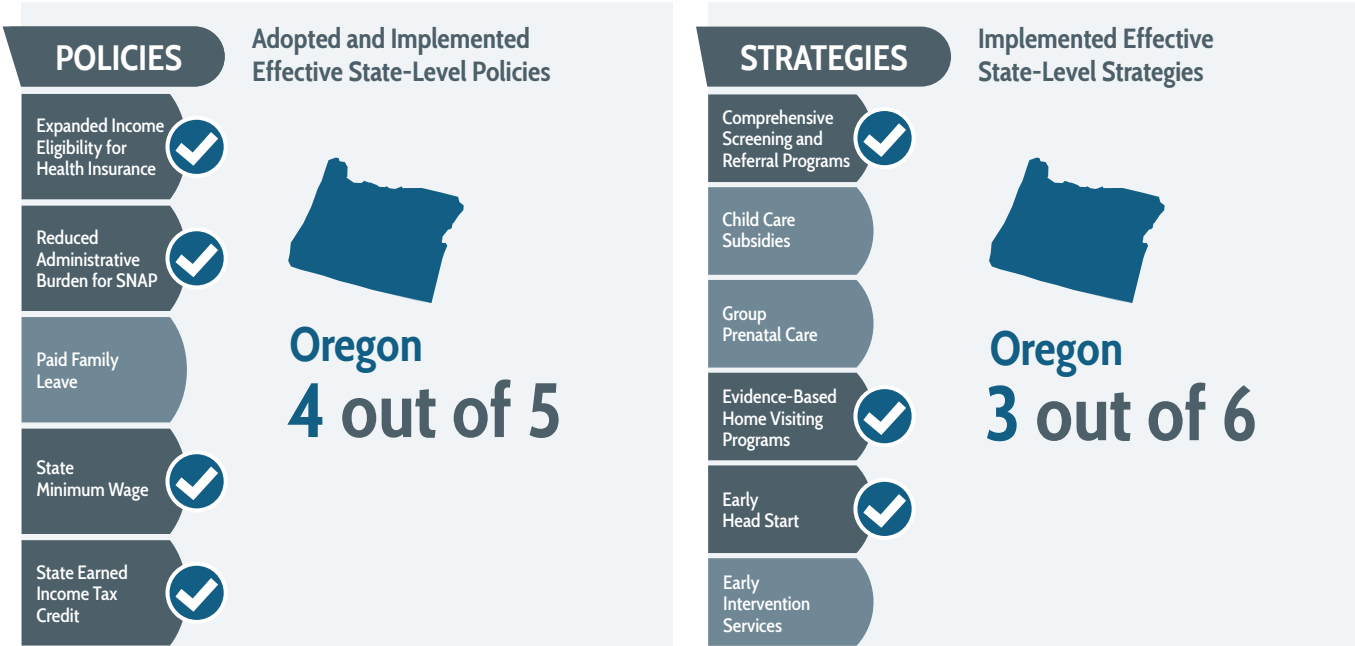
POLICIES

Adopted and Implemented Effective State-Level Policies

Expanded Income Eligibility for Health Insurance

Reduced Administrative Burden for SNAP

Paid Family Leave

State Minimum Wage

State Earned Income Tax Credit

Oregon
4 out of 5

STRATEGIES

Implemented Effective State-Level Strategies

Comprehensive Screening and Referral Programs

Child Care Subsidies

Group Prenatal Care

Evidence-Based Home Visiting Programs

Early Head Start

Early Intervention Services

Oregon
3 out of 6